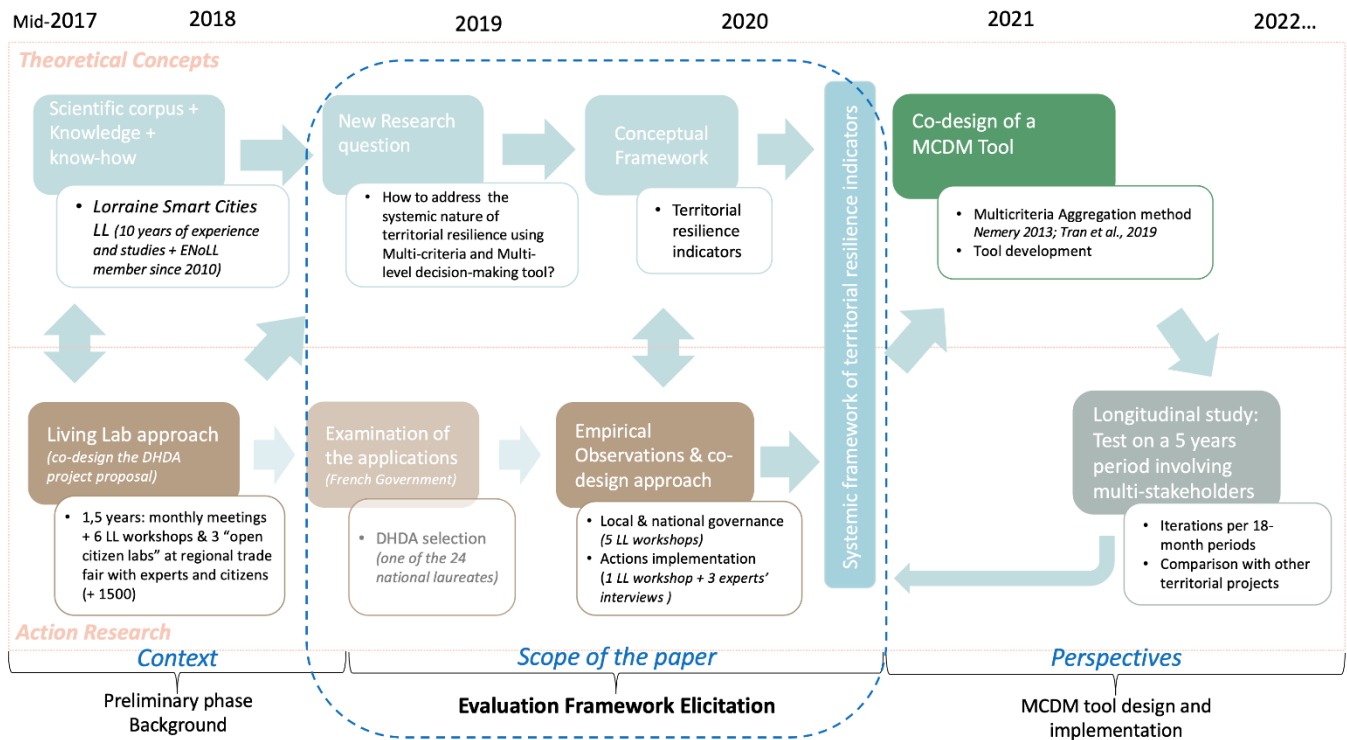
Mid-2017 2018 2019 2020 2021 2022...

Theoretical Concepts

Scientific corpus + Knowledge + know-how

• *Lorraine Smart Cities LL (10 years of experience and studies + ENoLL member since 2010)*

New Research question

• How to address the systemic nature of territorial resilience using Multi-criteria and Multi-level decision-making tool?

Conceptual Framework

• Territorial resilience indicators

Systemic framework of territorial resilience indicators

Co-design of a MCDM Tool

• Multicriteria Aggregation method *Nemery 2013; Tran et al., 2019*
• Tool development

Living Lab approach
*(co-design the DHDA project proposal)*

• 1,5 years: monthly meetings + 6 LL workshops & 3 "open citizen labs" at regional trade fair with experts and citizens (+ 1500)

Examination of the applications
*(French Government)*

• DHDA selection *(one of the 24 national laureates)*

Empirical Observations & co-design approach

• Local & national governance *(5 LL workshops)*
• Actions implementation *(1 LL workshop + 3 experts' interviews )*

Longitudinal study: Test on a 5 years period involving multi-stakeholders

• Iterations per 18-month periods
• Comparison with other territorial projects

Action Research

Context

Scope of the paper

Perspectives

Preliminary phase Background

Evaluation Framework Elicitation

MCDM tool design and implementation